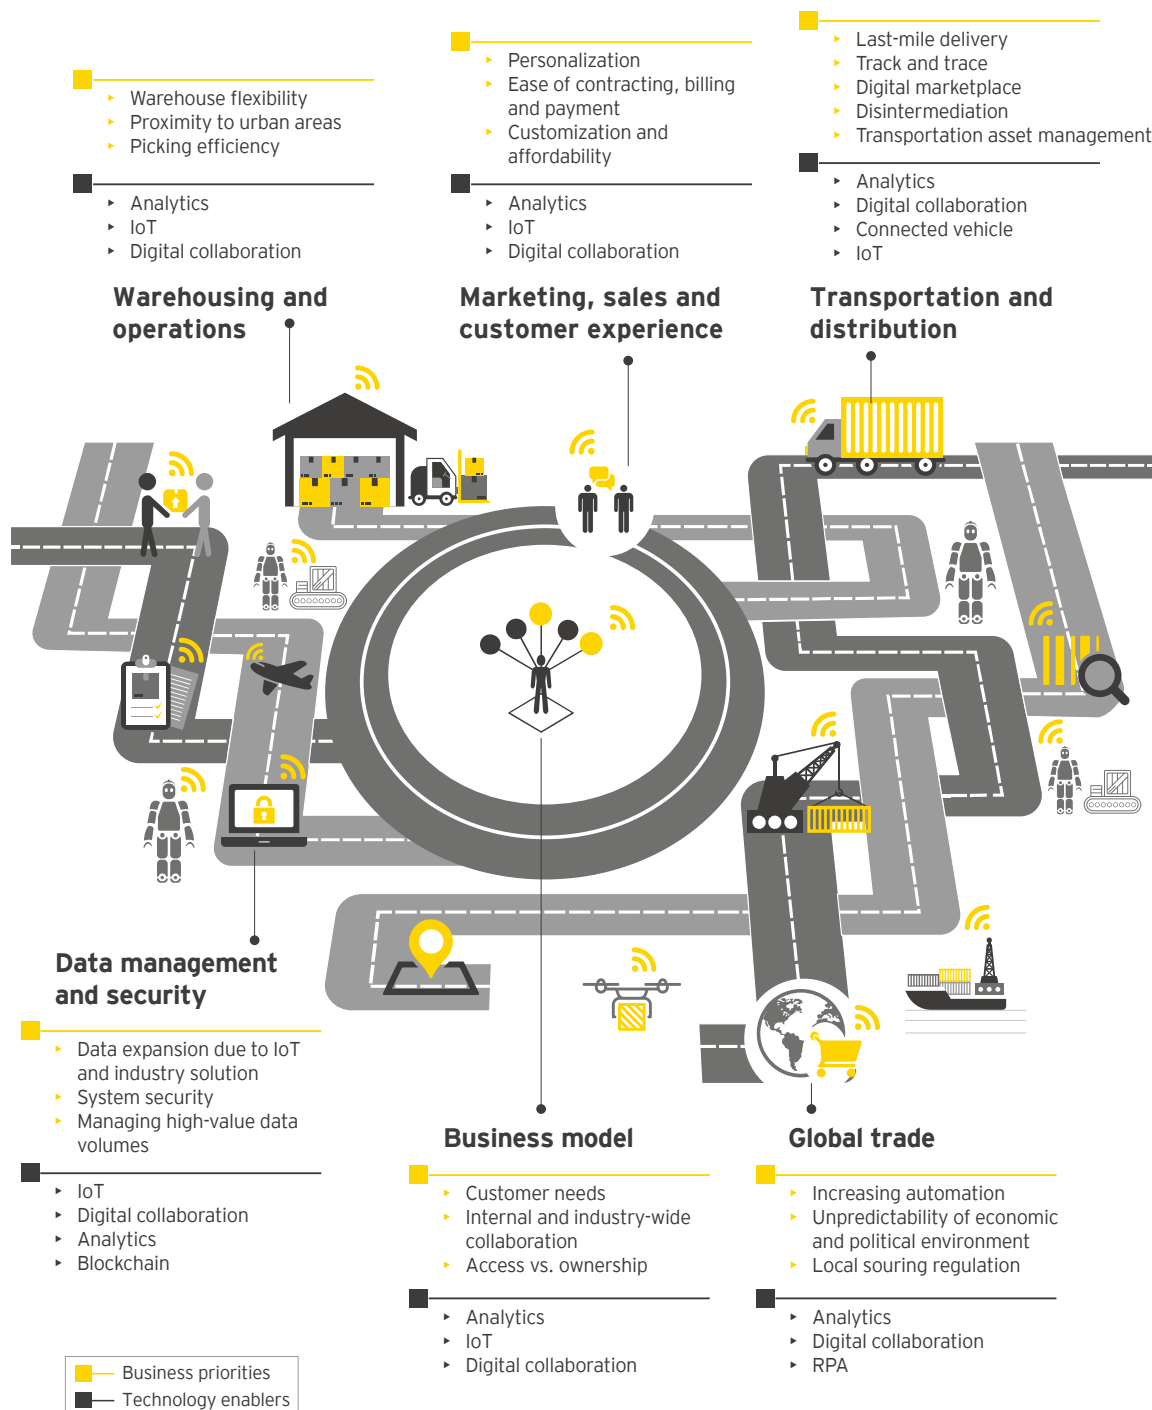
- Warehouse flexibility
- Proximity to urban areas
- Picking efficiency

- Analytics
- IoT
- Digital collaboration

Warehousing and operations

- Personalization
- Ease of contracting, billing and payment
- Customization and affordability

- Analytics
- IoT
- Digital collaboration

Marketing, sales and customer experience

- Last-mile delivery
- Track and trace
- Digital marketplace
- Disintermediation
- Transportation asset management

- Analytics
- Digital collaboration
- Connected vehicle
- IoT

Transportation and distribution

Data management and security

- Data expansion due to IoT and industry solution
- System security
- Managing high-value data volumes

- IoT
- Digital collaboration
- Analytics
- Blockchain

Business model

- Customer needs
- Internal and industry-wide collaboration
- Access vs. ownership

- Analytics
- IoT
- Digital collaboration

Global trade

- Increasing automation
- Unpredictability of economic and political environment
- Local souring regulation

- Analytics
- Digital collaboration
- RPA

Business priorities
Technology enablers